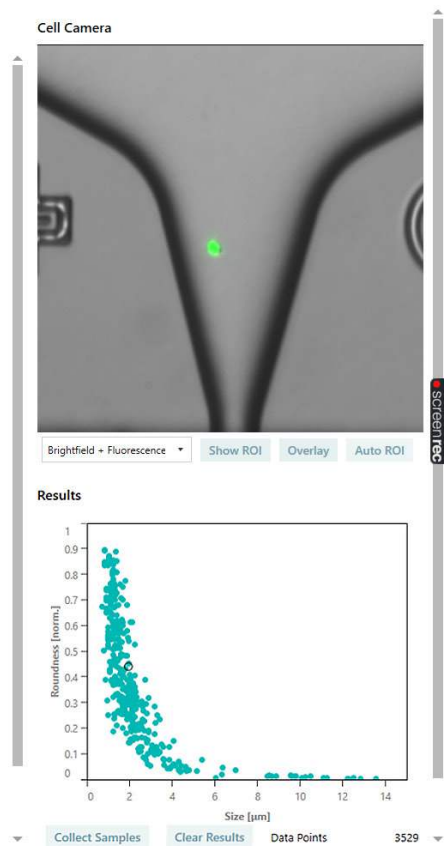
Cell Camera

Brightfield + Fluorescence ▾
Show ROI
Overlay
Auto ROI

screenrec

Results

Roundness [norm.]
1
0.9
0.8
0.7
0.6
0.5
0.4
0.3
0.2
0.1
0

0
2
4
6
8
10
12
14
Size [µm]

Collect Samples
Clear Results
Data Points
3529